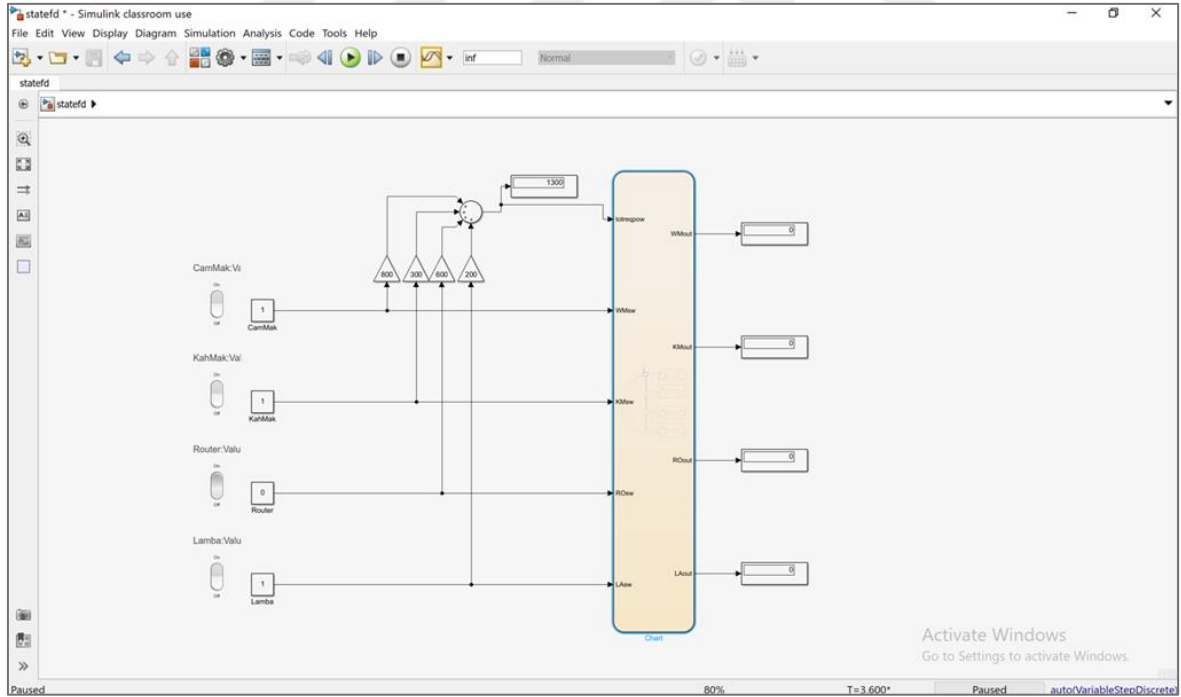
statefd * - Simulink classroom use

File Edit View Display Diagram Simulation Analysis Code Tools Help

inf

Normal

statefd

statefd

1300

800 300 600 200

CamMak:Va

On

Off

1

CamMak

KahMak:Val

On

Off

1

KahMak

Router:Valu

On

Off

0

Router

Lamba:Valu

On

Off

1

Lamba

totreqpow

WMsw

KMsw

ROsw

LAsw

WMout

KMout

ROout

LAout

Chart

0

0

0

0

Activate Windows
Go to Settings to activate Windows.

Paused

80%

T=3.600*

Paused

auto(VariableStepDiscrete)